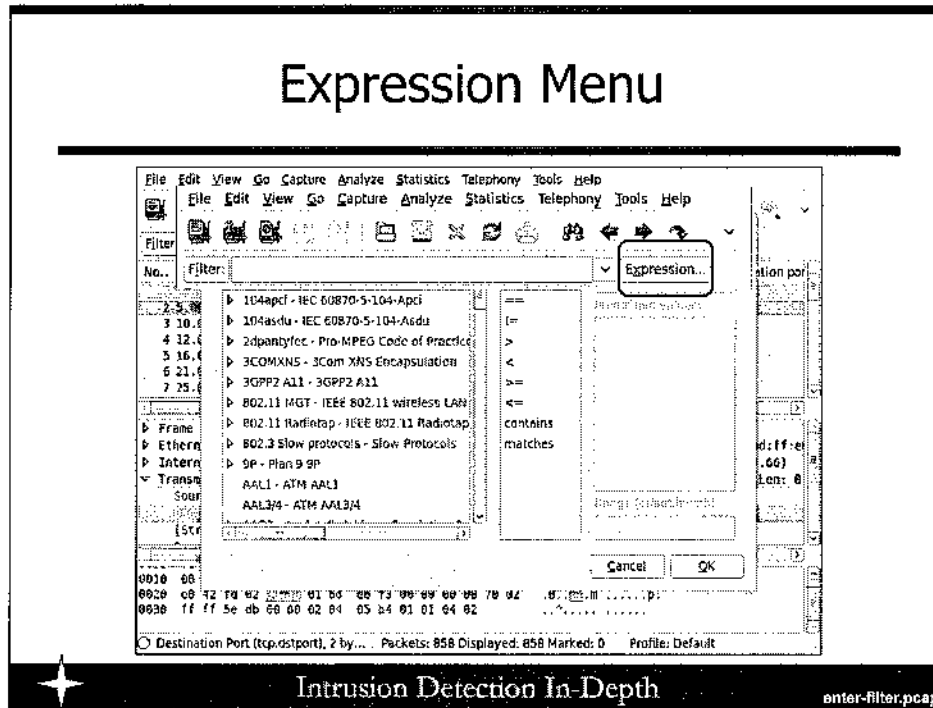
Expression Menu

File Edit View Go Capture Analyze Statistics Telephony Tools Help

File Edit View Go Capture Analyze Statistics Telephony Tools Help

Filter

No.

Filter:

Expression...

ation por

▶ 104apci - IEC 60870-5-104-Apci
▶ 104asdu - IEC 60870-5-104-Asdu
▶ 2dparityfec - Pro-MPEG Code of Practice
▶ 3COMXNS - 3Com XNS Encapsulation
▶ 3GPP2 A11 - 3GPP2 A11
▶ 802.11 MGT - IEEE 802.11 wireless LAN
▶ 802.11 Radiotap - IEEE 802.11 Radiotap
▶ 802.3 Slow protocols - Slow Protocols
▶ 9P - Plan 9 9P
AAL1 - ATM AAL1
AAL3/4 - ATM AAL3/4

==
!=
>
<
>=
<=
contains
matches

3 10.
4 12.
5 16.
6 21.
7 25.

▶ Frame
▶ Ethern
▶ Intern
▼ Transm
Sour
[Str

d:ff:e
.66)
Len: 0

Cancel
OK

0010 00
0020 c0 a2 f0 02 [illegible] 01 bb 00 f3 00 00 00 00 70 02
0030 ff ff 5e db 00 00 02 04 05 b4 01 01 04 02

Destination Port (tcp.dstport), 2 by... Packets: 858 Displayed: 858 Marked: 0 Profile: Default

Intrusion Detection In-Depth

enter-filter.pcap